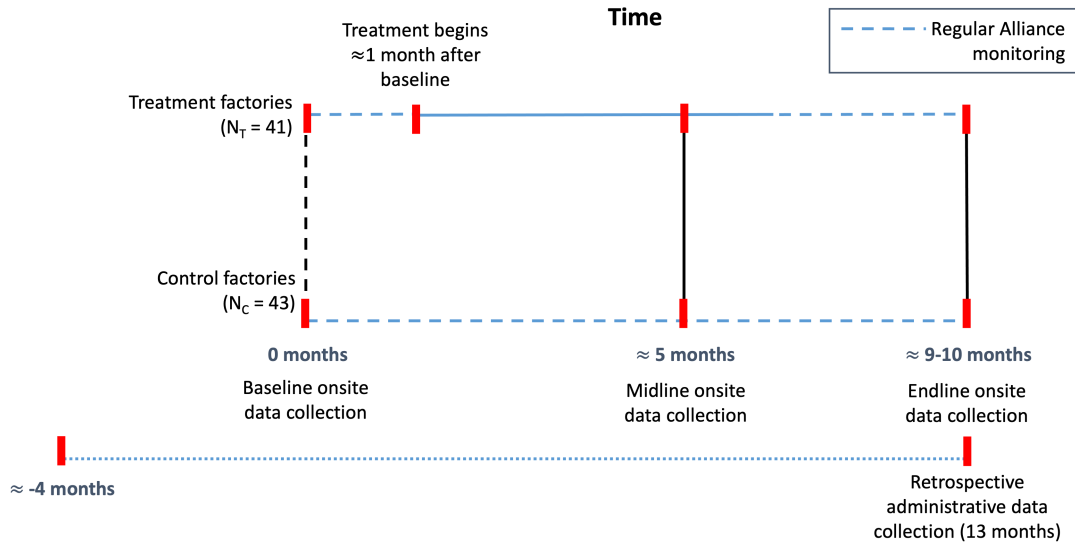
Time

Regular Alliance monitoring

Treatment begins ≈1 month after baseline

Treatment factories ($N_T$ = 41)

Control factories ($N_C$ = 43)

0 months

Baseline onsite data collection

≈ 5 months

Midline onsite data collection

≈ 9-10 months

Endline onsite data collection

≈ -4 months

Retrospective administrative data collection (13 months)